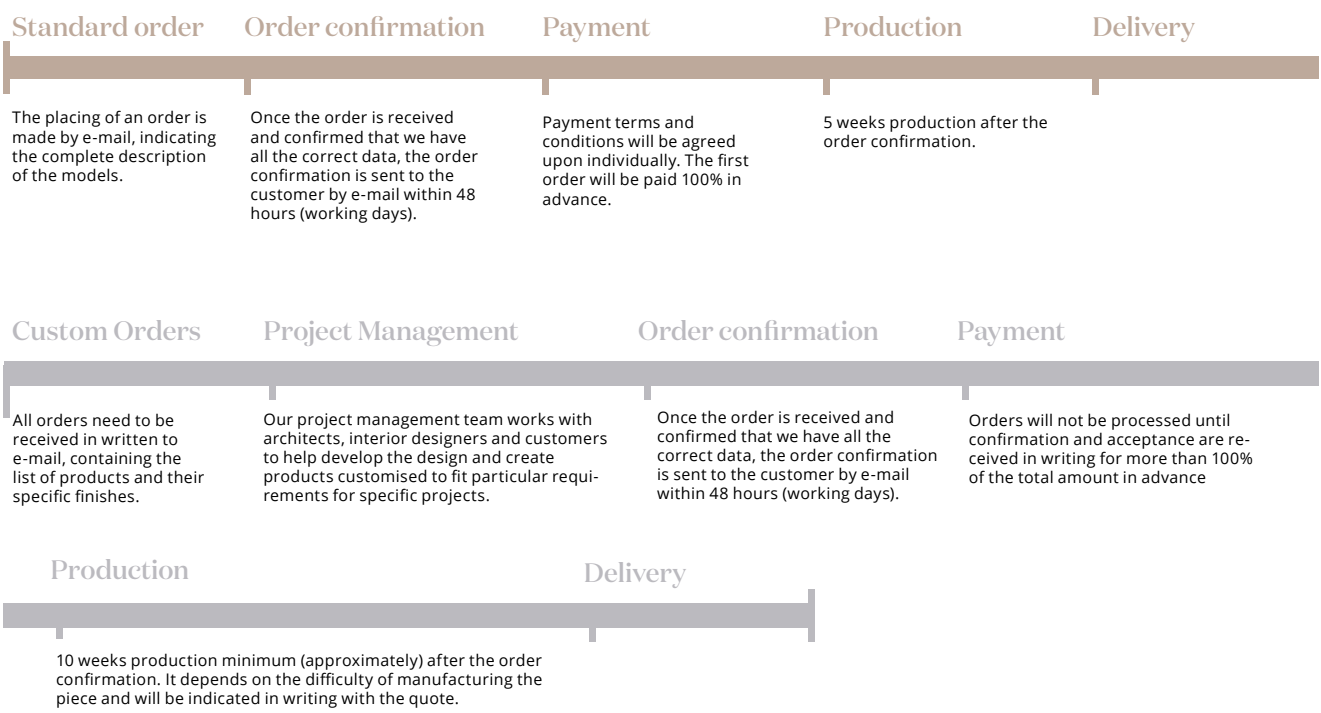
Standard order

The placing of an order is made by e-mail, indicating the complete description of the models.

Order confirmation

Once the order is received and confirmed that we have all the correct data, the order confirmation is sent to the customer by e-mail within 48 hours (working days).

Payment

Payment terms and conditions will be agreed upon individually. The first order will be paid 100% in advance.

Production

5 weeks production after the order confirmation.

Delivery

Custom Orders

All orders need to be received in written to e-mail, containing the list of products and their specific finishes.

Project Management

Our project management team works with architects, interior designers and customers to help develop the design and create products customised to fit particular requirements for specific projects.

Order confirmation

Once the order is received and confirmed that we have all the correct data, the order confirmation is sent to the customer by e-mail within 48 hours (working days).

Payment

Orders will not be processed until confirmation and acceptance are received in writing for more than 100% of the total amount in advance

Production

10 weeks production minimum (approximately) after the order confirmation. It depends on the difficulty of manufacturing the piece and will be indicated in writing with the quote.

Delivery